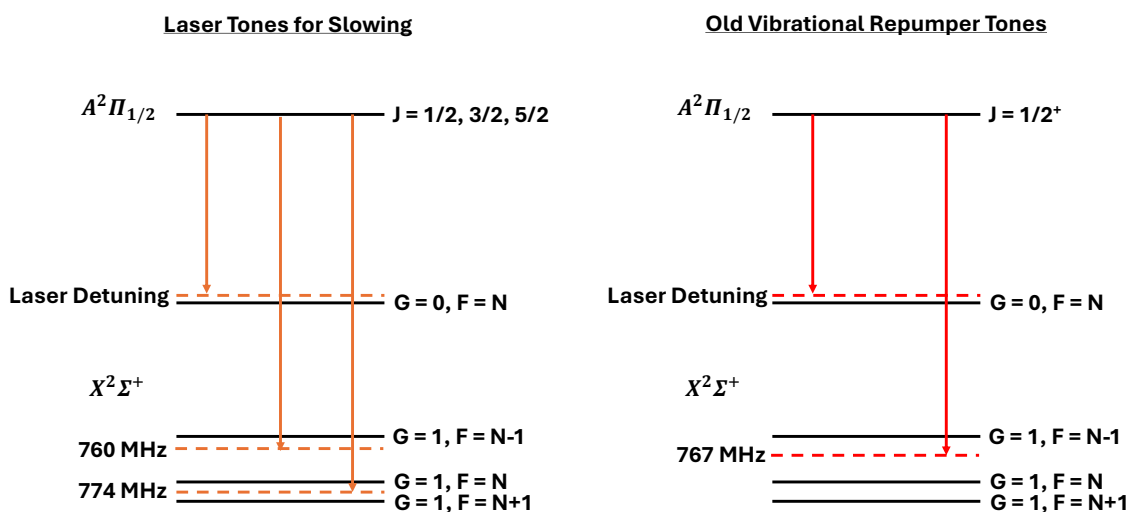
Laser Tones for Slowing

$A^2\Pi_{1/2}$

J = 1/2, 3/2, 5/2

Laser Detuning

G = 0, F = N

$X^2\Sigma^+$

G = 1, F = N-1

760 MHz

G = 1, F = N

774 MHz

G = 1, F = N+1

Old Vibrational Repumper Tones

$A^2\Pi_{1/2}$

J = 1/2⁺

Laser Detuning

G = 0, F = N

$X^2\Sigma^+$

G = 1, F = N-1

767 MHz

G = 1, F = N

G = 1, F = N+1